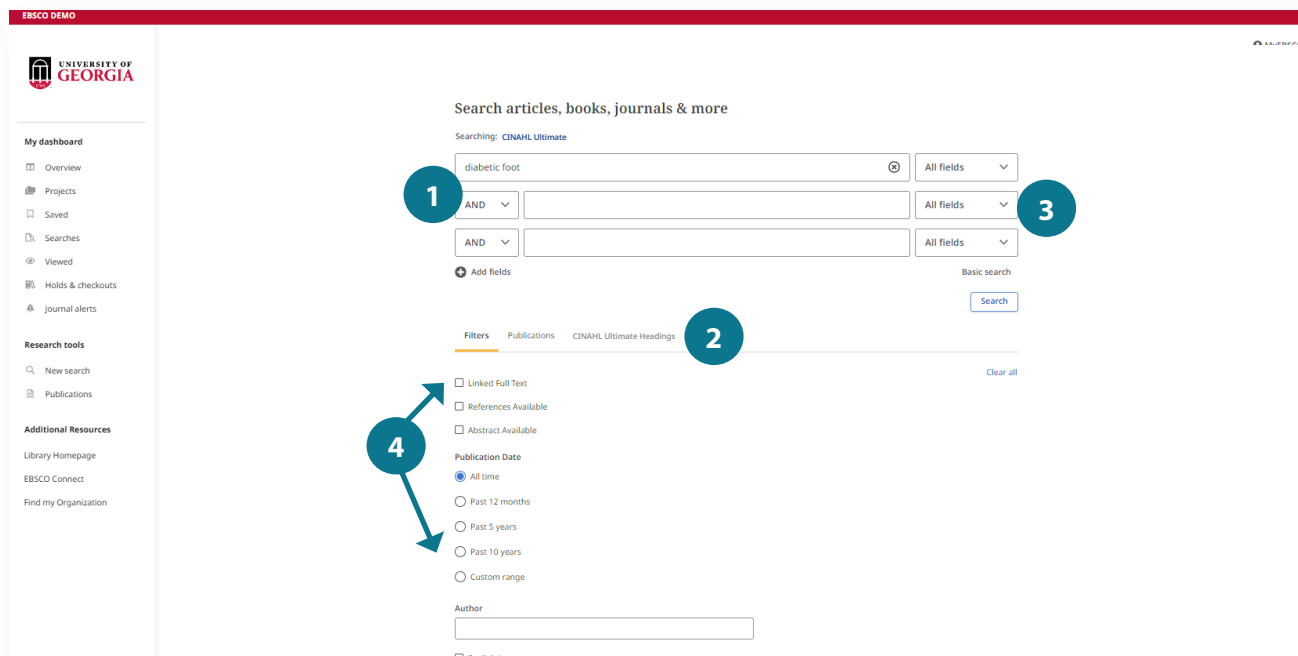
EBSCO DEMO

UNIVERSITY OF GEORGIA

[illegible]

My dashboard

Overview

Projects

Saved

Searches

Viewed

Holds & checkouts

Journal alerts

Research tools

New search

Publications

Additional Resources

Library Homepage

EBSCO Connect

Find my Organization

Search articles, books, journals & more

Searching: CINAHL Ultimate

diabetic foot

All fields

1

AND

All fields

3

AND

All fields

Add fields

Basic search

Search

Filters

Publications

CINAHL Ultimate Headings

2

Clear all

Linked Full Text

References Available

Abstract Available

4

Publication Date

All time

Past 12 months

Past 5 years

Past 10 years

Custom range

Author